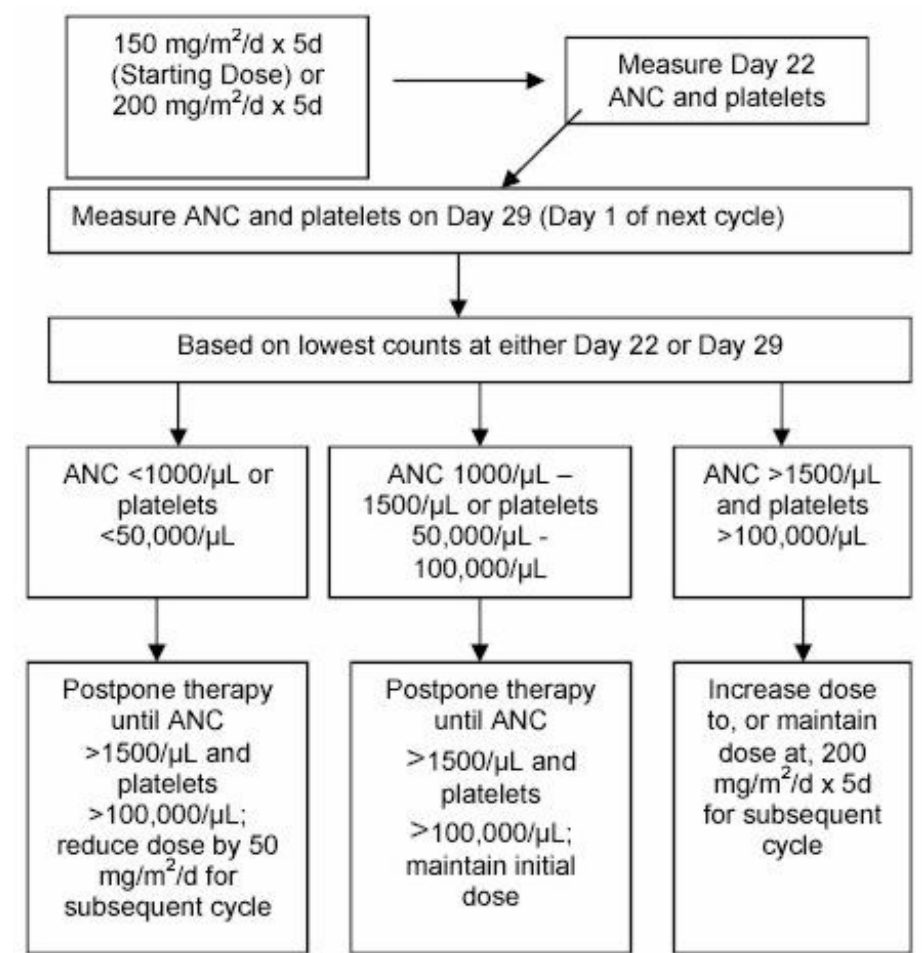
150 mg/m$^2$/d x 5d (Starting Dose) or 200 mg/m$^2$/d x 5d

Measure Day 22 ANC and platelets

Measure ANC and platelets on Day 29 (Day 1 of next cycle)

Based on lowest counts at either Day 22 or Day 29

ANC <1000/µL or platelets <50,000/µL

ANC 1000/µL – 1500/µL or platelets 50,000/µL - 100,000/µL

ANC >1500/µL and platelets >100,000/µL

Postpone therapy until ANC >1500/µL and platelets >100,000/µL; reduce dose by 50 mg/m$^2$/d for subsequent cycle

Postpone therapy until ANC >1500/µL and platelets >100,000/µL; maintain initial dose

Increase dose to, or maintain dose at, 200 mg/m$^2$/d x 5d for subsequent cycle